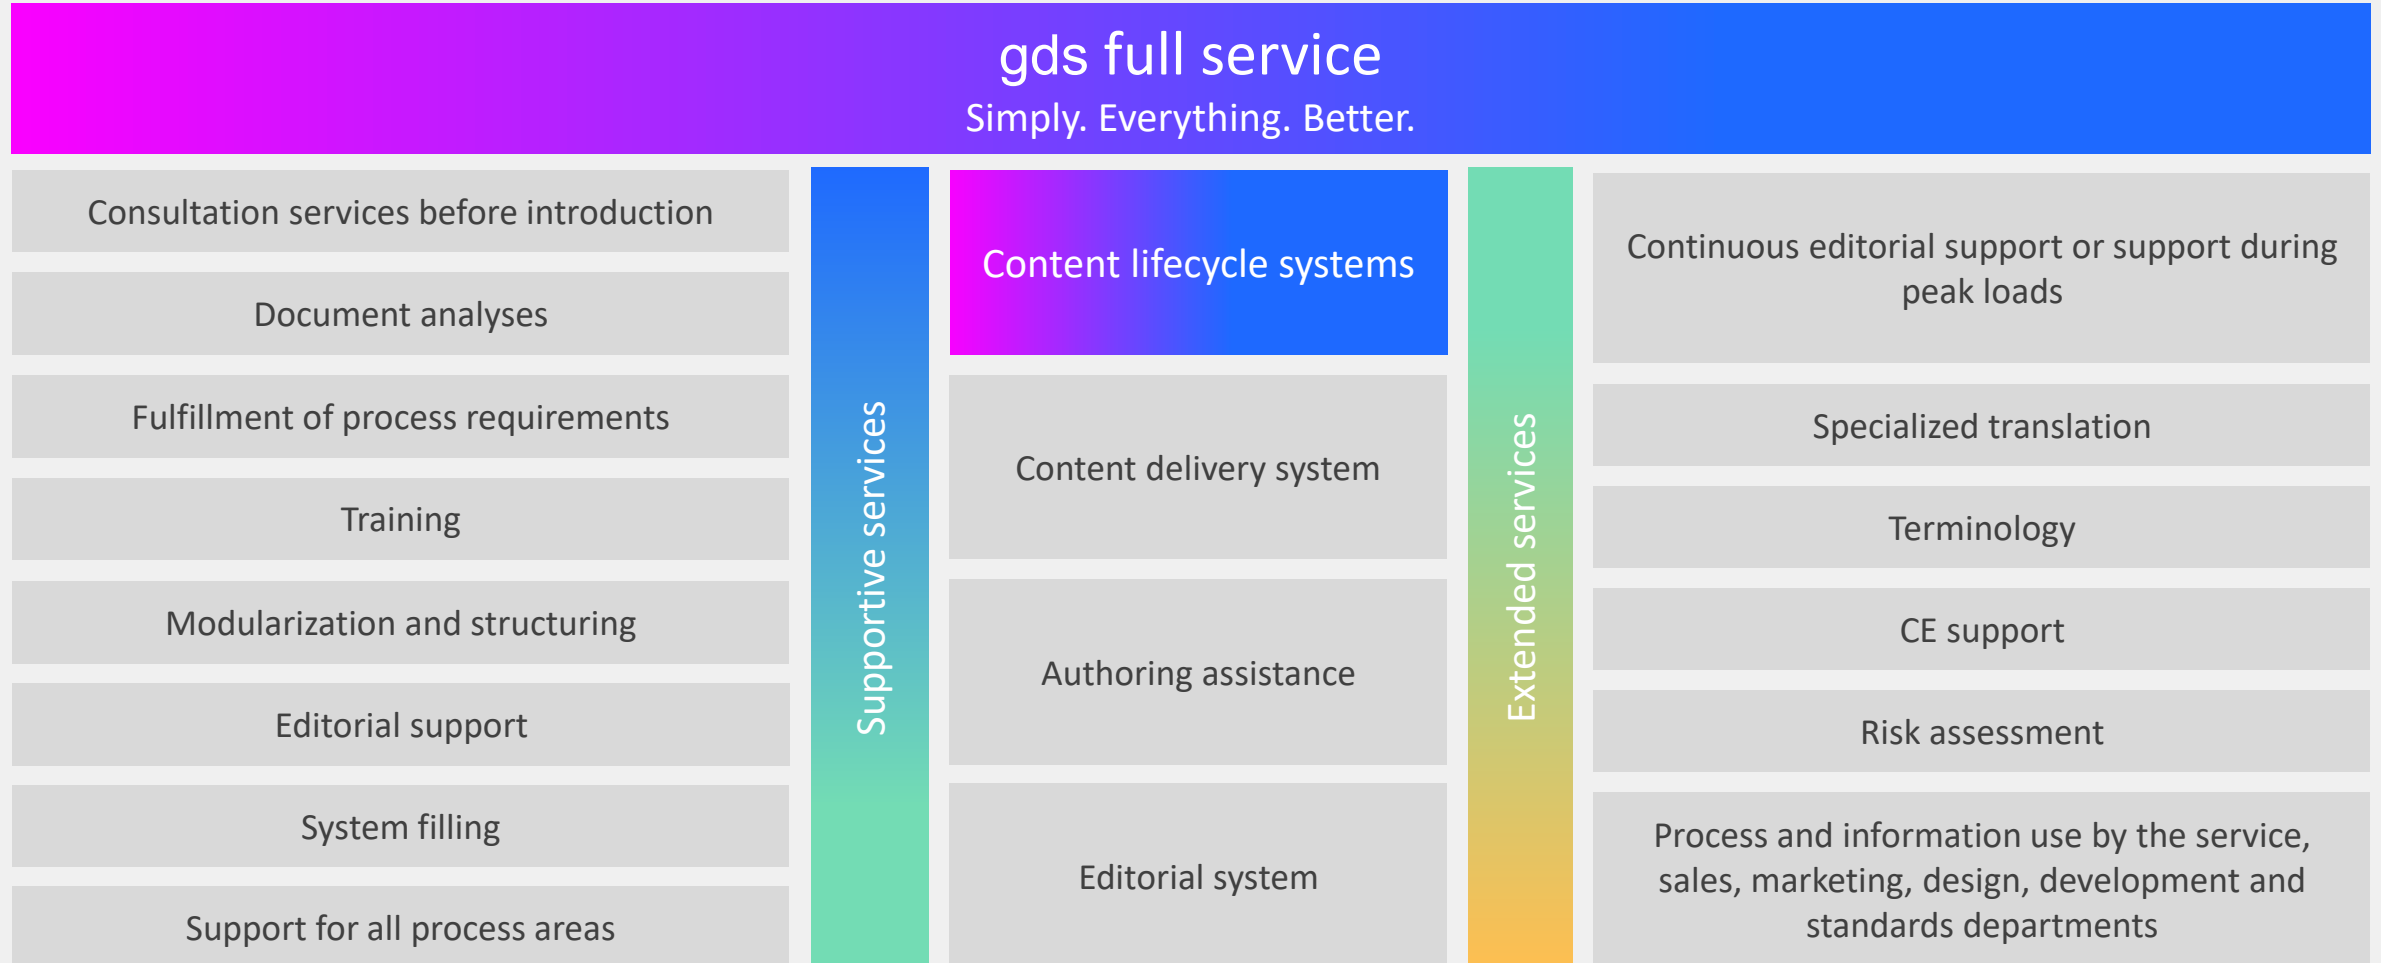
gds full service
Simply. Everything. Better.

Consultation services before introduction

Document analyses

Fulfillment of process requirements

Training

Modularization and structuring

Editorial support

System filling

Support for all process areas

Supportive services

Content lifecycle systems

Content delivery system

Authoring assistance

Editorial system

Extended services

Continuous editorial support or support during peak loads

Specialized translation

Terminology

CE support

Risk assessment

Process and information use by the service, sales, marketing, design, development and standards departments